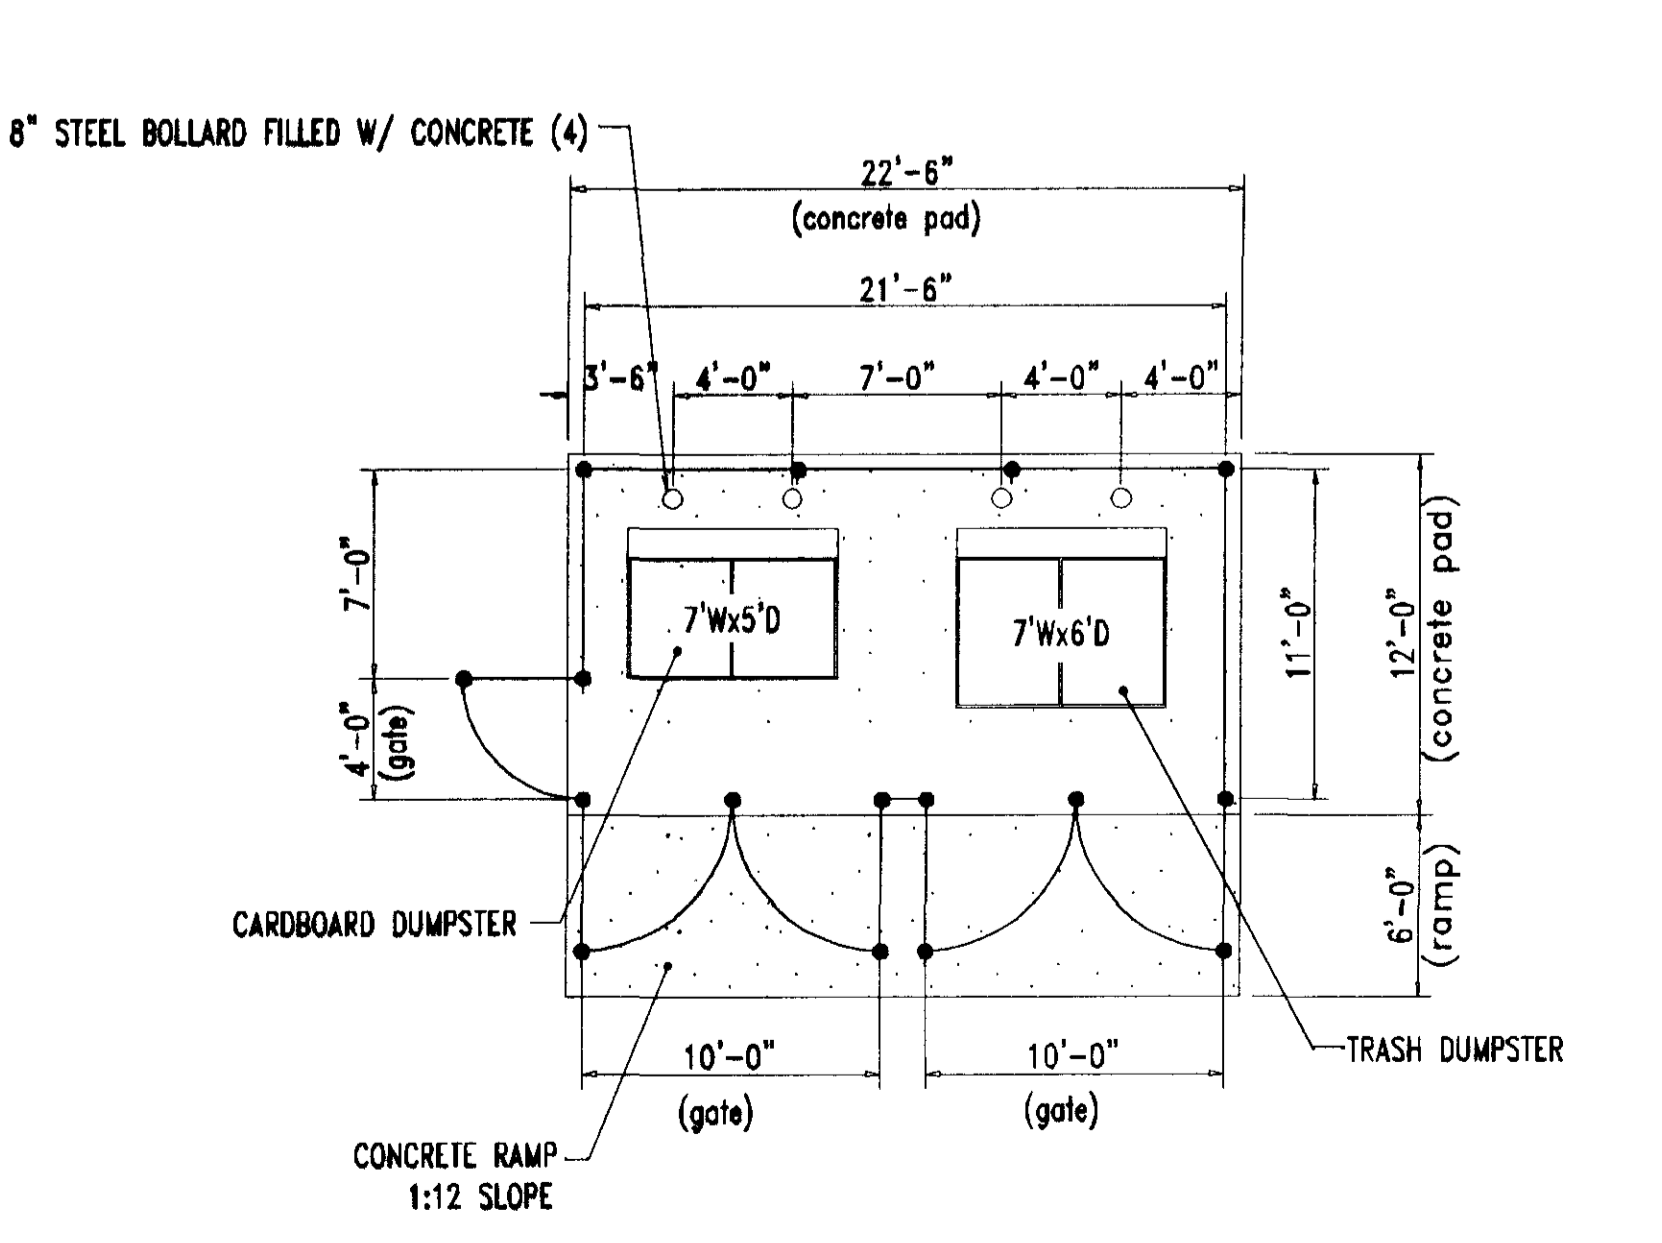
8" STEEL BOLLARD FILLED W/ CONCRETE (4)

22'-6"
(concrete pad)

21'-6"

3'-6" 4'-0" 7'-0" 4'-0" 4'-0"

7'-0"

4'-0"
(gate)

7'Wx5'D

7'Wx6'D

11'-0"

12'-0"
(concrete pad)

6'-0"
(ramp)

CARDBOARD DUMPSTER

TRASH DUMPSTER

10'-0"
(gate)

10'-0"
(gate)

CONCRETE RAMP
1:12 SLOPE